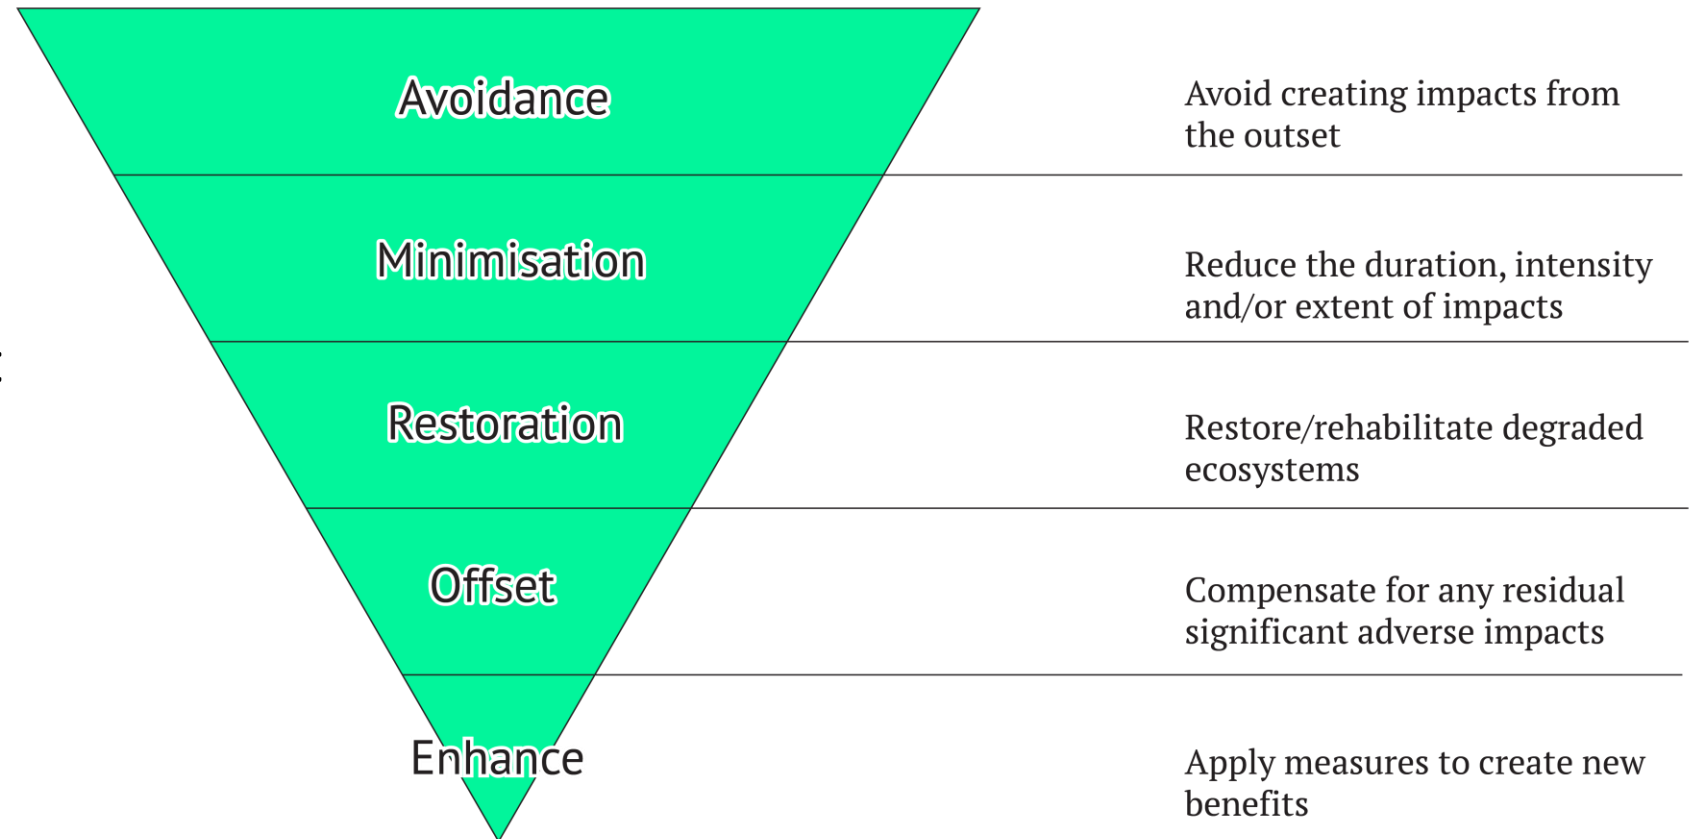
Avoidance

Avoid creating impacts from the outset

Minimisation

Reduce the duration, intensity and/or extent of impacts

Restoration

Restore/rehabilitate degraded ecosystems

Offset

Compensate for any residual significant adverse impacts

Enhance

Apply measures to create new benefits